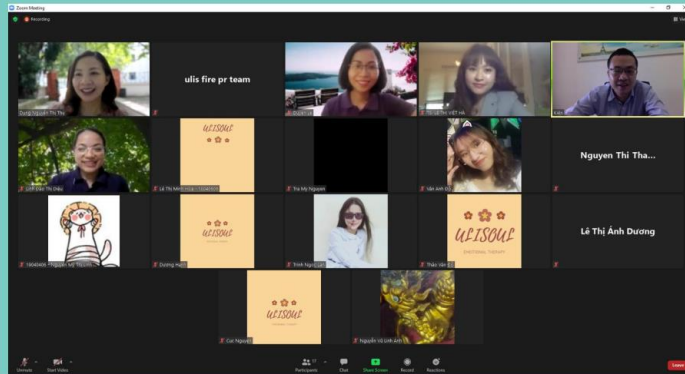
Zoom Meeting

Recording

View

Dung Nguyen Thi Thu

ulis fire pr team

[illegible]

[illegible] VIET HA

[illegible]

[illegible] Dao Thi Dieu

ULISOUL

Le Thi Minh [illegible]

Tra My Nguyen

Van Anh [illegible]

Nguyen Thi Tha...

19040405 - Nguyen My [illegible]

ULISOUL

Duong Hanh

Trinh Ngoc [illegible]

ULISOUL
EMOTIONAL THERAPY

Thao Van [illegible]

Lê Thị Ánh Dương

ULISOUL

Cao Nguyen

Nguyễn Võ Linh Anh

Unmute

Start Video

Participants

Chat

Share Screen

Record

Reactions

Leave